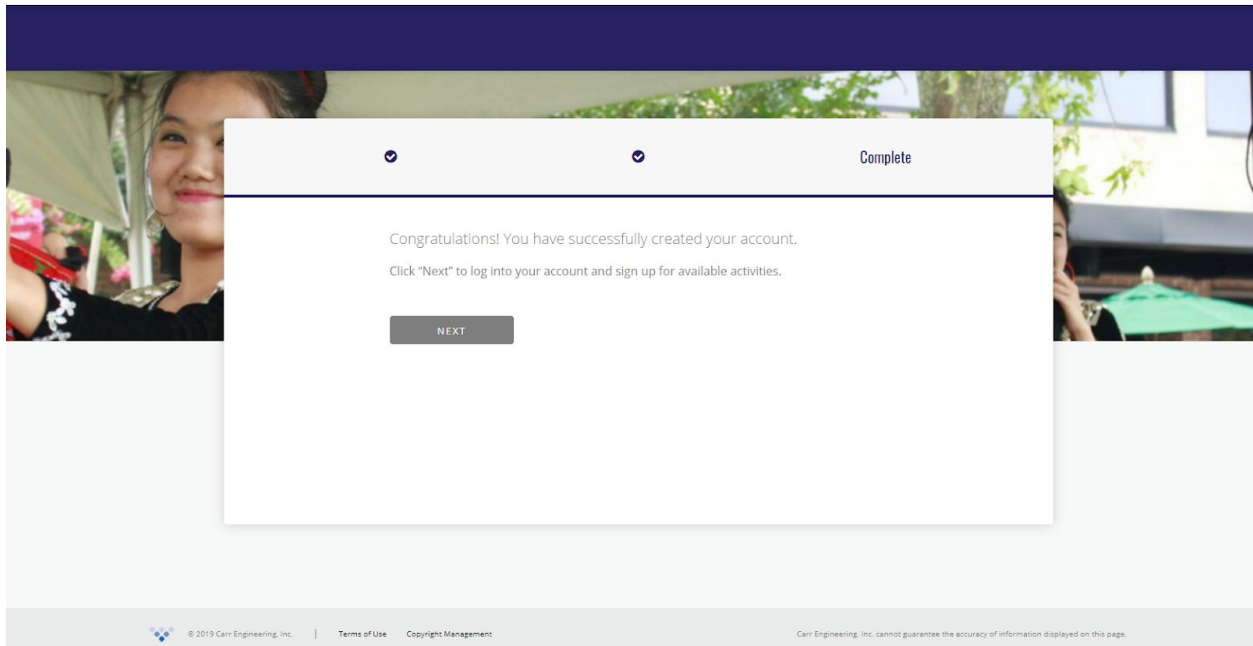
Complete

Congratulations! You have successfully created your account.

Click "Next" to log into your account and sign up for available activities.

NEXT

© 2019 Carr Engineering, Inc. | Terms of Use Copyright Management

Carr Engineering, Inc. cannot guarantee the accuracy of information displayed on this page.